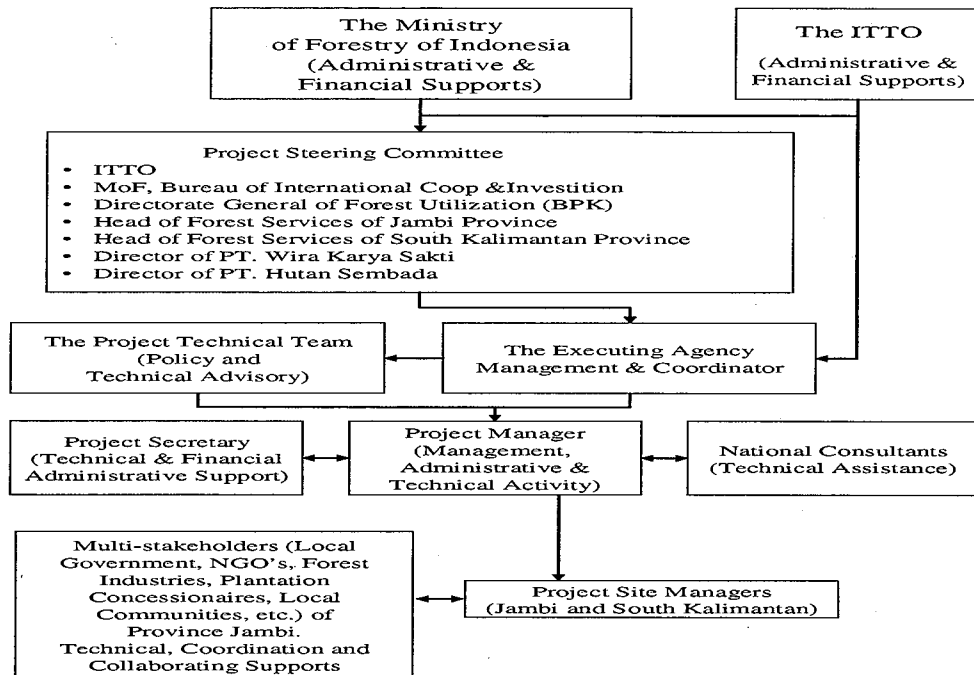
The Ministry of Forestry of Indonesia (Administrative & Financial Supports)

The ITTO (Administrative & Financial Supports)

Project Steering Committee
- ITTO
- MoF, Bureau of International Coop &Investition
- Directorate General of Forest Utilization (BPK)
- Head of Forest Services of Jambi Province
- Head of Forest Services of South Kalimantan Province
- Director of PT. Wira Karya Sakti
- Director of PT. Hutan Sembada

The Project Technical Team (Policy and Technical Advisory)

The Executing Agency Management & Coordinator

Project Secretary (Technical & Financial Administrative Support)

Project Manager (Management, Administrative & Technical Activity)

National Consultants (Technical Assistance)

Multi-stakeholders (Local Government, NGO's, Forest Industries, Plantation Concessionaires, Local Communities, etc.) of Province Jambi. Technical, Coordination and Collaborating Supports

Project Site Managers (Jambi and South Kalimantan)